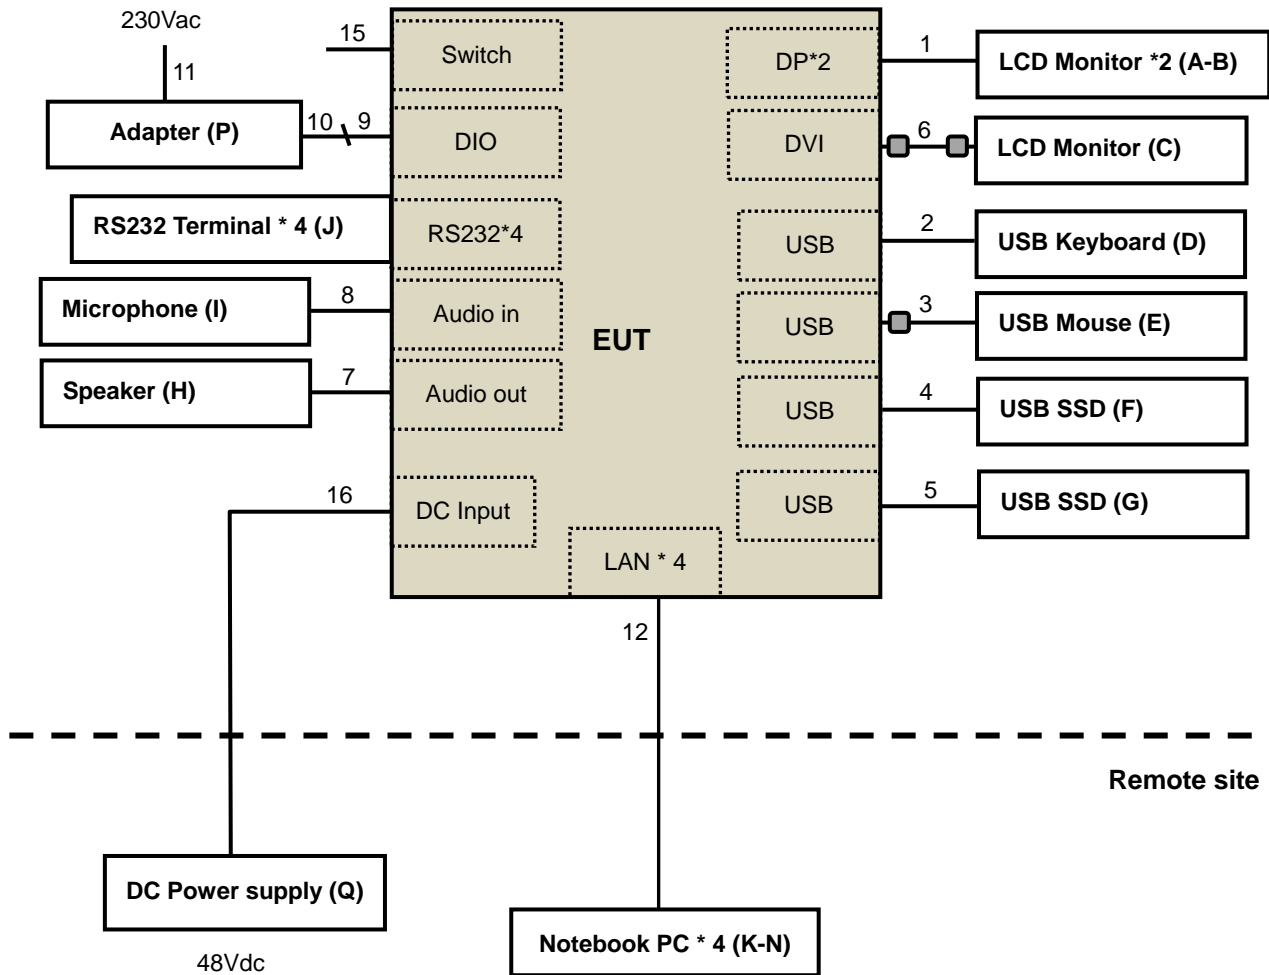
230Vac

11

15

Switch

DP*2

1

LCD Monitor *2 (A-B)

Adapter (P)

10

9

DIO

DVI

6

LCD Monitor (C)

RS232 Terminal * 4 (J)

RS232*4

USB

2

USB Keyboard (D)

Microphone (I)

8

Audio in

EUT

USB

3

USB Mouse (E)

Speaker (H)

7

Audio out

USB

4

USB SSD (F)

16

DC Input

USB

5

USB SSD (G)

LAN * 4

12

Remote site

DC Power supply (Q)

48Vdc

Notebook PC * 4 (K-N)